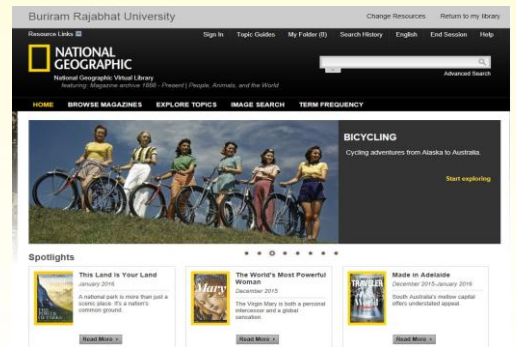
Buriram Rajabhat University

Change Resources Return to my library

Resource Links

Sign In Topic Guides My Folder (0) Search History English End Session Help

NATIONAL GEOGRAPHIC

National Geographic Virtual Library
featuring: Magazine archive 1888 - Present | People, Animals, and the World

Advanced Search

HOME BROWSE MAGAZINES EXPLORE TOPICS IMAGE SEARCH TERM FREQUENCY

BICYCLING

Cycling adventures from Alaska to Australia.

Start exploring

Spotlights

This Land Is Your Land
January 2016
A national park is more than just a scenic place. It's a nation's common ground.
Read More

The World's Most Powerful Woman
December 2015
The Virgin Mary is both a personal intercessor and a global sensation.
Read More

Made in Adelaide
December 2015-January 2016
South Australia's mellow capital offers understated appeal.
Read More